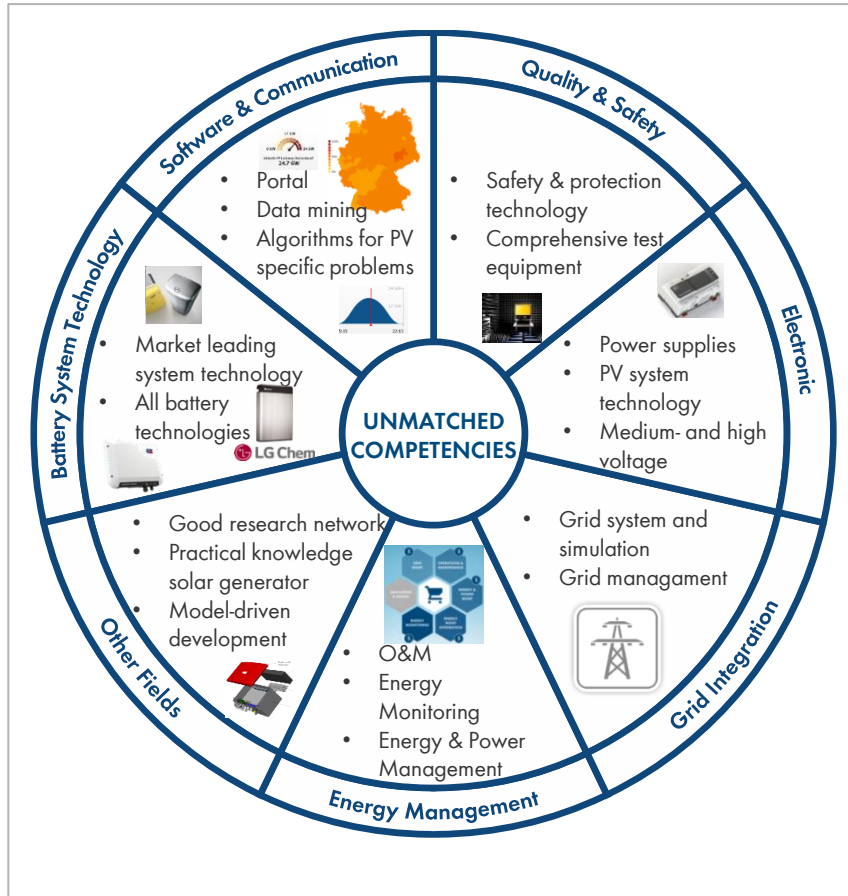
Software & Communication

24,7 GW

- Portal
- Data mining
- Algorithms for PV specific problems

Quality & Safety

- Safety & protection technology
- Comprehensive test equipment

Electronic

- Power supplies
- PV system technology
- Medium- and high voltage

Grid Integration

- Grid system and simulation
- Grid managament

Energy Management

- O&M
- Energy Monitoring
- Energy & Power Management

Other Fields

- Good research network
- Practical knowledge solar generator
- Model-driven development

Battery System Technology

- Market leading system technology
- All battery technologies

LG Chem

UNMATCHED COMPETENCIES